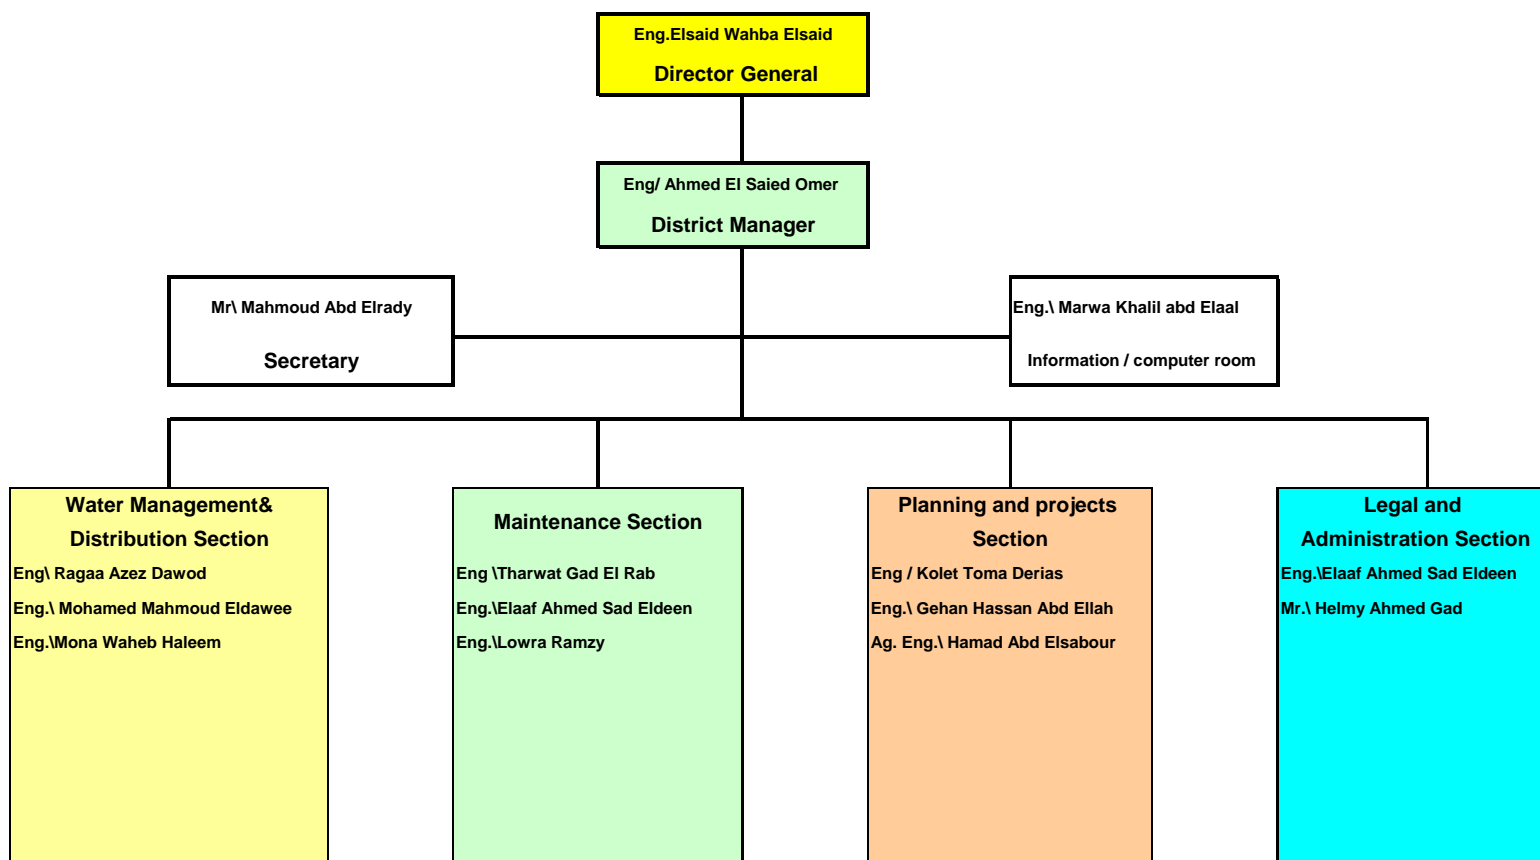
Eng.Elsaid Wahba Elsaid

Director General

Eng/ Ahmed El Saied Omer

District Manager

Mr\ Mahmoud Abd Elrady

Secretary

Eng.\ Marwa Khalil abd Elaal

Information / computer room

Water Management& Distribution Section

Eng\ Ragaa Azez Dawod

Eng.\ Mohamed Mahmoud Eldawee

Eng.\Mona Waheb Haleem

Maintenance Section

Eng \Tharwat Gad El Rab

Eng.\Elaaf Ahmed Sad Eldeen

Eng.\Lowra Ramzy

Planning and projects Section

Eng / Kolet Toma Derias

Eng.\ Gehan Hassan Abd Ellah

Ag. Eng.\ Hamad Abd Elsabour

Legal and Administration Section

Eng.\Elaaf Ahmed Sad Eldeen

Mr.\ Helmy Ahmed Gad